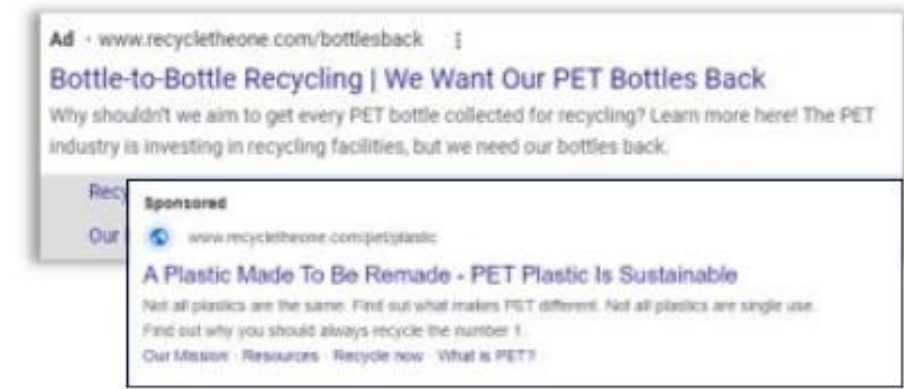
Ad · www.recycletheone.com/bottlesback ⋮

Bottle-to-Bottle Recycling | We Want Our PET Bottles Back

Why shouldn't we aim to get every PET bottle collected for recycling? Learn more here! The PET industry is investing in recycling facilities, but we need our bottles back.

Recy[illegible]

Our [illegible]

Sponsored

www.recycletheone.com/pet/plastic

A Plastic Made To Be Remade - PET Plastic Is Sustainable

Not all plastics are the same. Find out what makes PET different. Not all plastics are single use. Find out why you should always recycle the number 1.

Our Mission · Resources · Recycle now · What is PET?